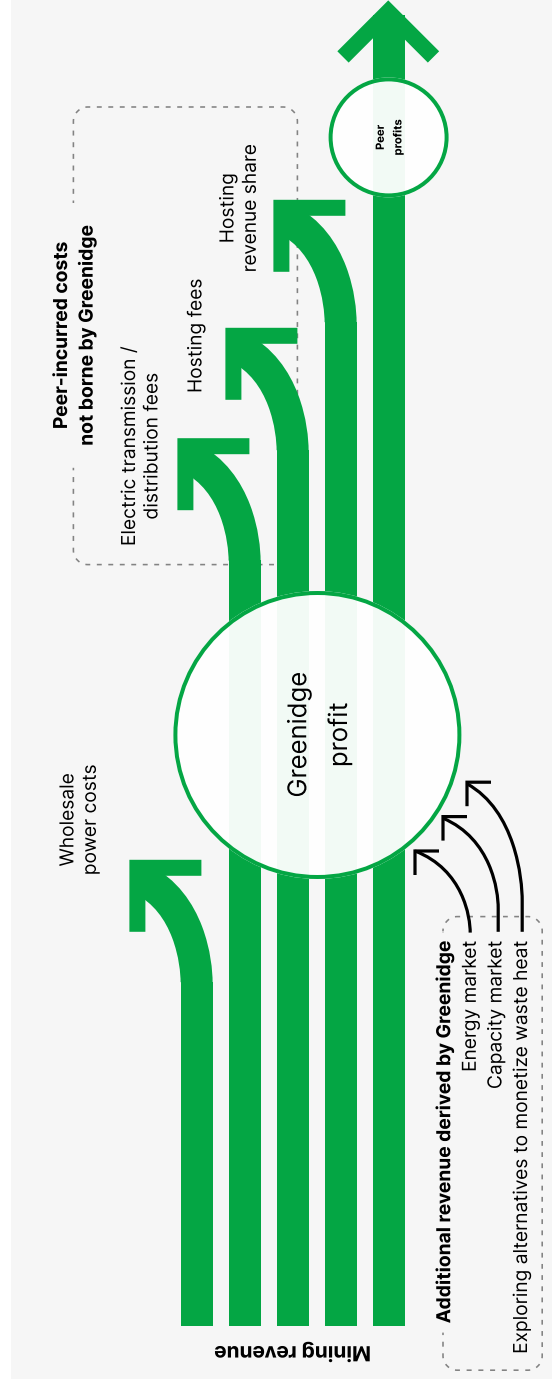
Mining revenue

Wholesale power costs

Greenidge profit

Additional revenue derived by Greenidge
Energy market
Capacity market
Exploring alternatives to monetize waste heat

Peer-incurred costs not borne by Greenidge

Electric transmission / distribution fees

Hosting fees

Hosting revenue share

Peer profits